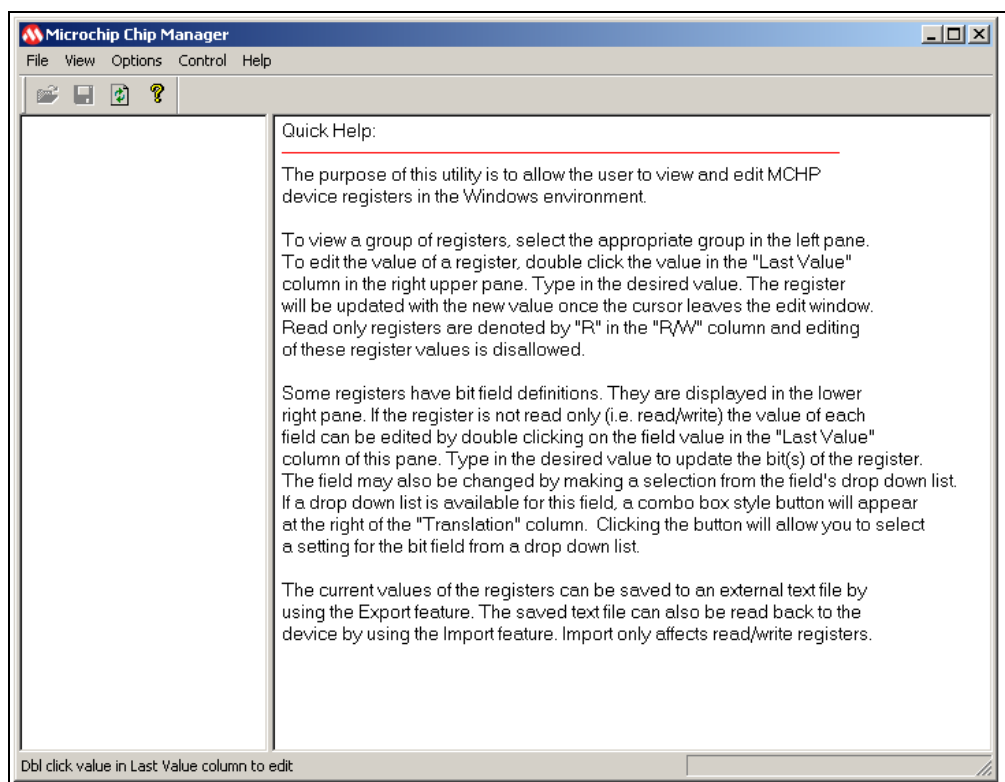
Microchip Chip Manager

File View Options Control Help

Quick Help:

The purpose of this utility is to allow the user to view and edit MCHP device registers in the Windows environment.

To view a group of registers, select the appropriate group in the left pane. To edit the value of a register, double click the value in the "Last Value" column in the right upper pane. Type in the desired value. The register will be updated with the new value once the cursor leaves the edit window. Read only registers are denoted by "R" in the "R/W" column and editing of these register values is disallowed.

Some registers have bit field definitions. They are displayed in the lower right pane. If the register is not read only (i.e. read/write) the value of each field can be edited by double clicking on the field value in the "Last Value" column of this pane. Type in the desired value to update the bit(s) of the register. The field may also be changed by making a selection from the field's drop down list. If a drop down list is available for this field, a combo box style button will appear at the right of the "Translation" column. Clicking the button will allow you to select a setting for the bit field from a drop down list.

The current values of the registers can be saved to an external text file by using the Export feature. The saved text file can also be read back to the device by using the Import feature. Import only affects read/write registers.

Dbl click value in Last Value column to edit